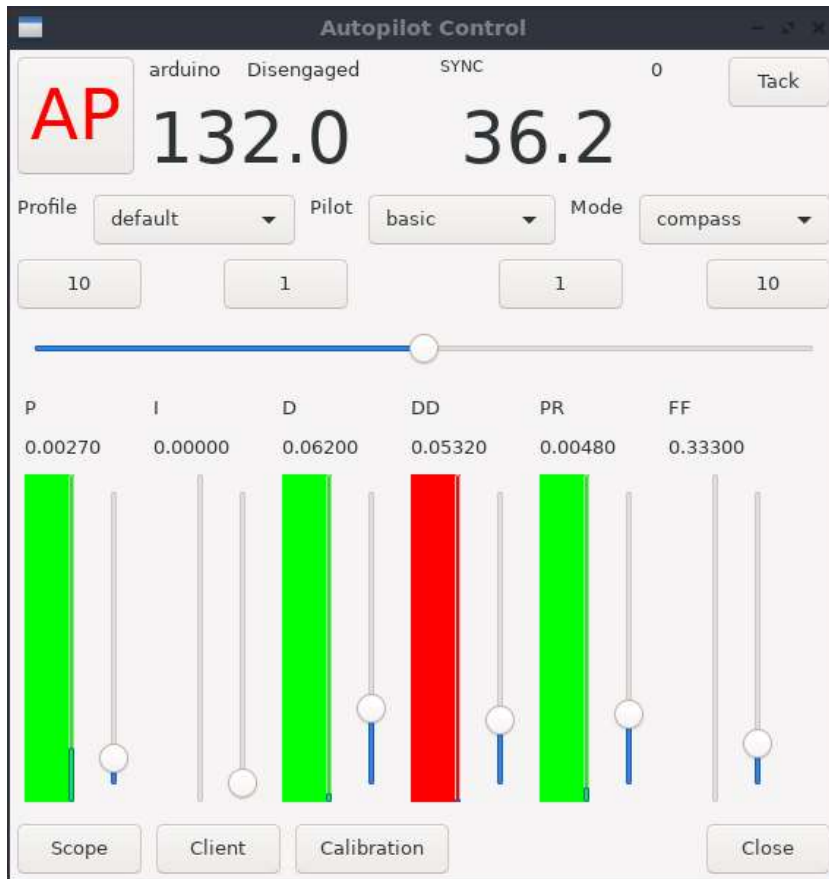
Autopilot Control

AP
arduino Disengaged
132.0
SYNC
36.2
0
Tack

Profile default
Pilot basic
Mode compass

10
1
1
10

P
0.00270
I
0.00000
D
0.06200
DD
0.05320
PR
0.00480
FF
0.33300

Scope
Client
Calibration
Close